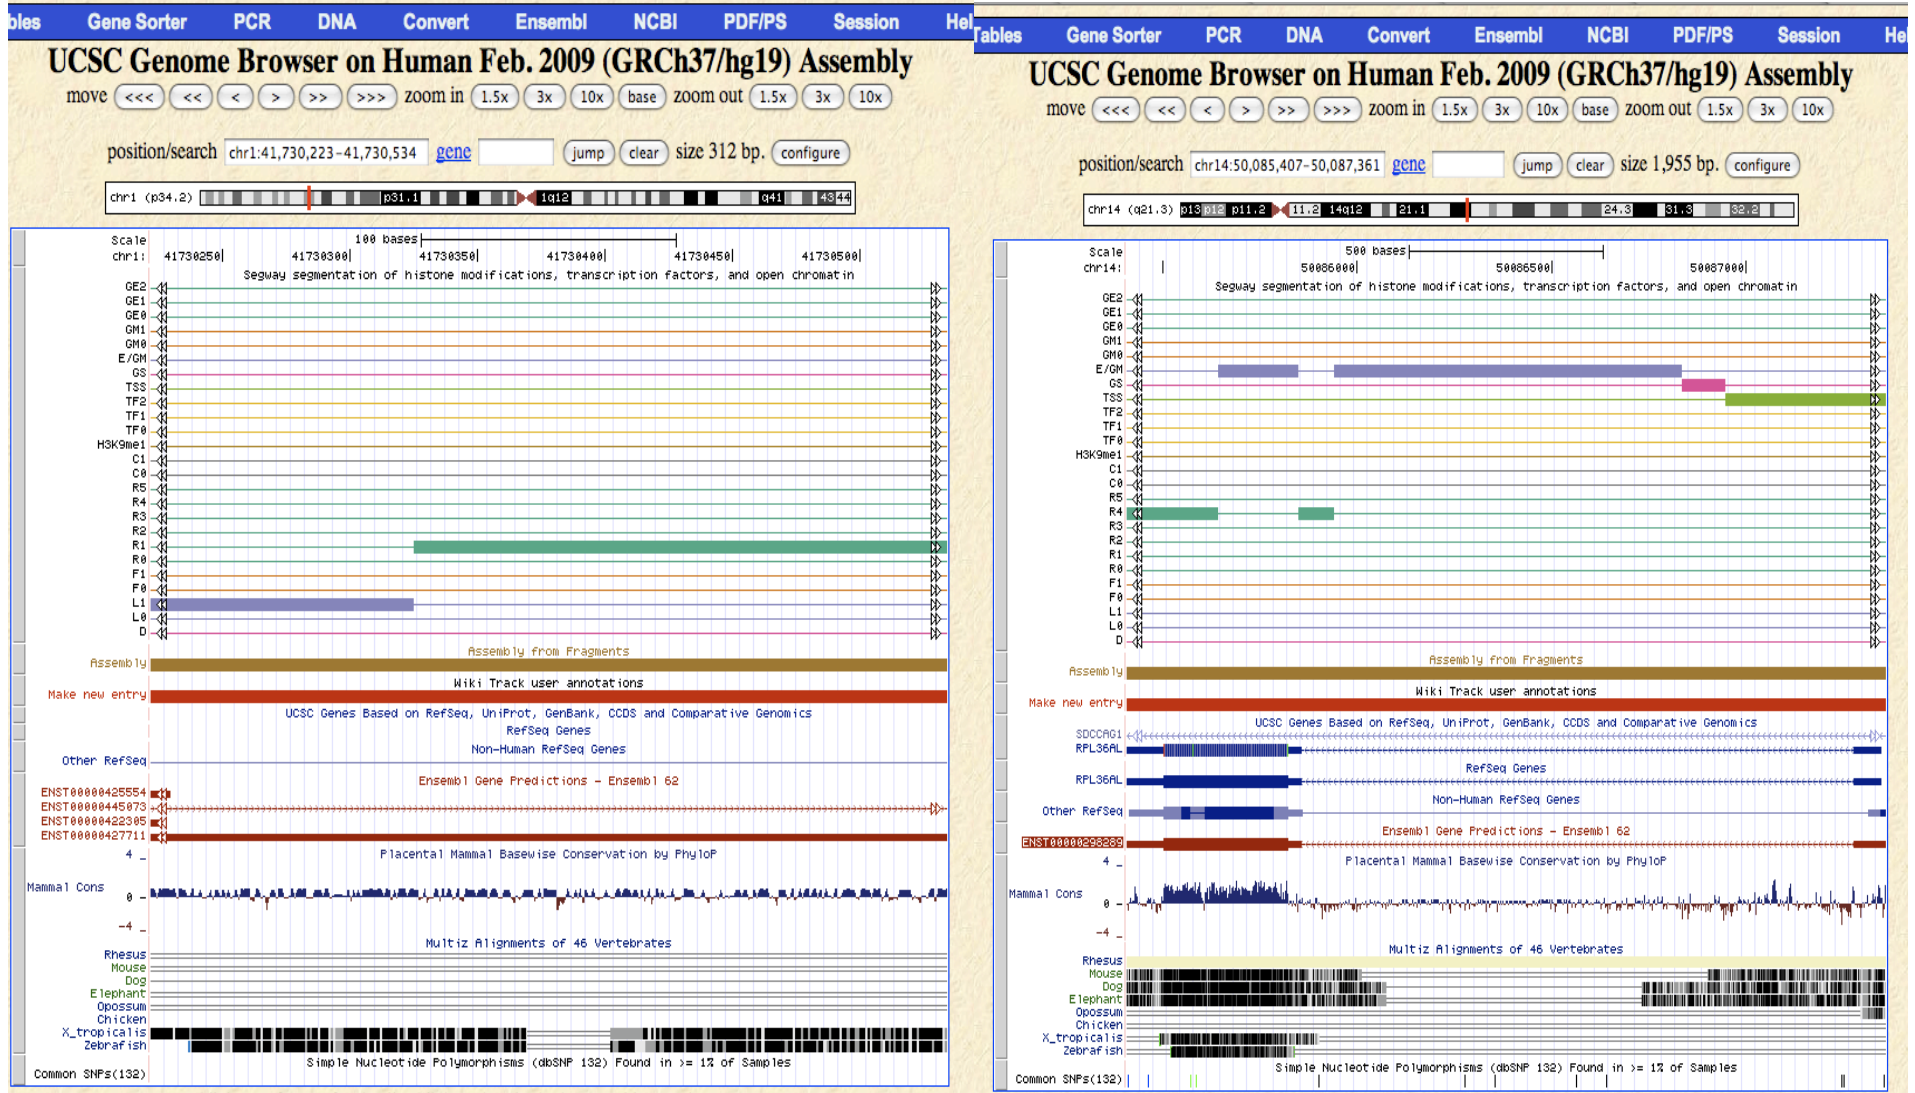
bles Gene Sorter PCR DNA Convert Ensembl NCBI PDF/PS Session Hel

UCSC Genome Browser on Human Feb. 2009 (GRCh37/hg19) Assembly

move <<< << < > >> >>> zoom in 1.5x 3x 10x base zoom out 1.5x 3x 10x

position/search chr1:41,730,223-41,730,534 gene jump clear size 312 bp. configure

chr1 (p34.2) p31.1 1q12 q41 43 44

Scale 100 bases
chr1: 41730250| 41730300| 41730350| 41730400| 41730450| 41730500|
Segway segmentation of histone modifications, transcription factors, and open chromatin
GE2
GE1
GE0
GM1
GM0
E/GM
GS
TSS
TF2
TF1
TF0
H3K9me1
C1
C0
R5
R4
R3
R2
R1
R0
F1
F0
L1
L0
D
Assembly from Fragments
Assembly
Wiki Track user annotations
Make new entry
UCSC Genes Based on RefSeq, UniProt, GenBank, CCDS and Comparative Genomics
RefSeq Genes
Non-Human RefSeq Genes
Other RefSeq
Ensembl Gene Predictions - Ensembl 62
ENST00000425554
ENST00000445073
ENST00000422305
ENST00000427711
4
Placental Mammal Basewise Conservation by PhyloP
Mammal Cons
0
-4
Multiz Alignments of 46 Vertebrates
Rhesus
Mouse
Dog
Elephant
Opossum
Chicken
X_tropicalis
Zebrafish
Simple Nucleotide Polymorphisms (dbSNP 132) Found in >= 1% of Samples
Common SNPs(132)

Tables Gene Sorter PCR DNA Convert Ensembl NCBI PDF/PS Session He

UCSC Genome Browser on Human Feb. 2009 (GRCh37/hg19) Assembly

move <<< << < > >> >>> zoom in 1.5x 3x 10x base zoom out 1.5x 3x 10x

position/search chr14:50,085,407-50,087,361 gene jump clear size 1,955 bp. configure

chr14 (q21.3) p13 p12 p11.2 11.2 14q12 21.1 24.3 31.3 32.2

Scale 500 bases
chr14: 50086000| 50086500| 50087000|
Segway segmentation of histone modifications, transcription factors, and open chromatin
GE2
GE1
GE0
GM1
GM0
E/GM
GS
TSS
TF2
TF1
TF0
H3K9me1
C1
C0
R5
R4
R3
R2
R1
R0
F1
F0
L1
L0
D
Assembly from Fragments
Assembly
Wiki Track user annotations
Make new entry
UCSC Genes Based on RefSeq, UniProt, GenBank, CCDS and Comparative Genomics
SDCCAG1
RPL36AL
RefSeq Genes
RPL36AL
Non-Human RefSeq Genes
Other RefSeq
Ensembl Gene Predictions - Ensembl 62
ENST00000298289
4
Placental Mammal Basewise Conservation by PhyloP
Mammal Cons
0
-4
Multiz Alignments of 46 Vertebrates
Rhesus
Mouse
Dog
Elephant
Opossum
Chicken
X_tropicalis
Zebrafish
Simple Nucleotide Polymorphisms (dbSNP 132) Found in >= 1% of Samples
Common SNPs(132)